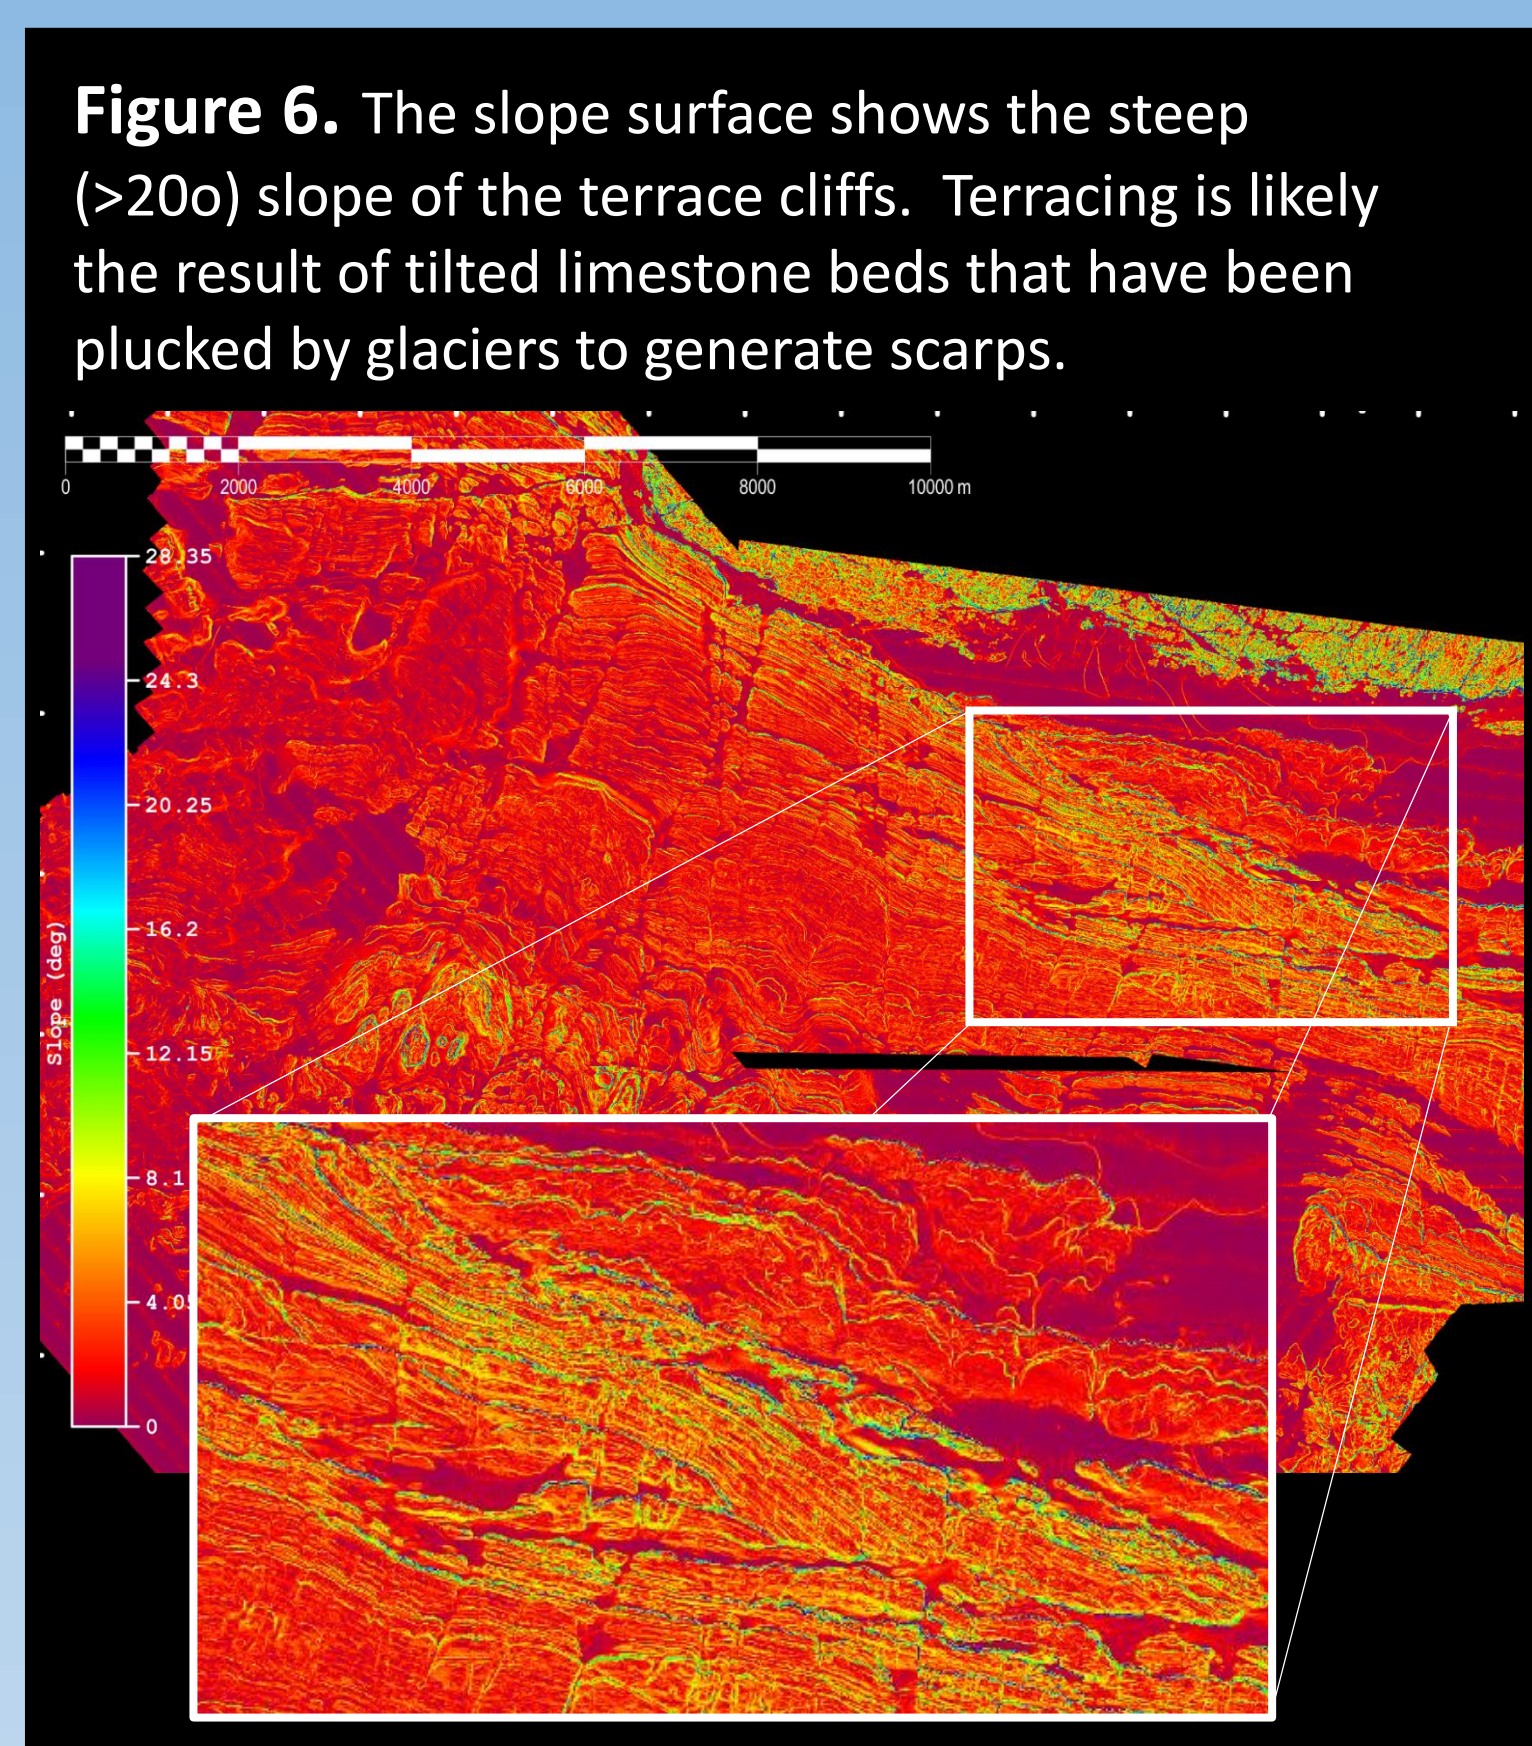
**Figure 6.** The slope surface shows the steep (>20o) slope of the terrace cliffs. Terracing is likely the result of tilted limestone beds that have been plucked by glaciers to generate scarps.

0 2000 4000 6000 8000 10000 m

28.35
24.3
20.25
16.2
12.15
8.1
4.05
0
Slope (deg)